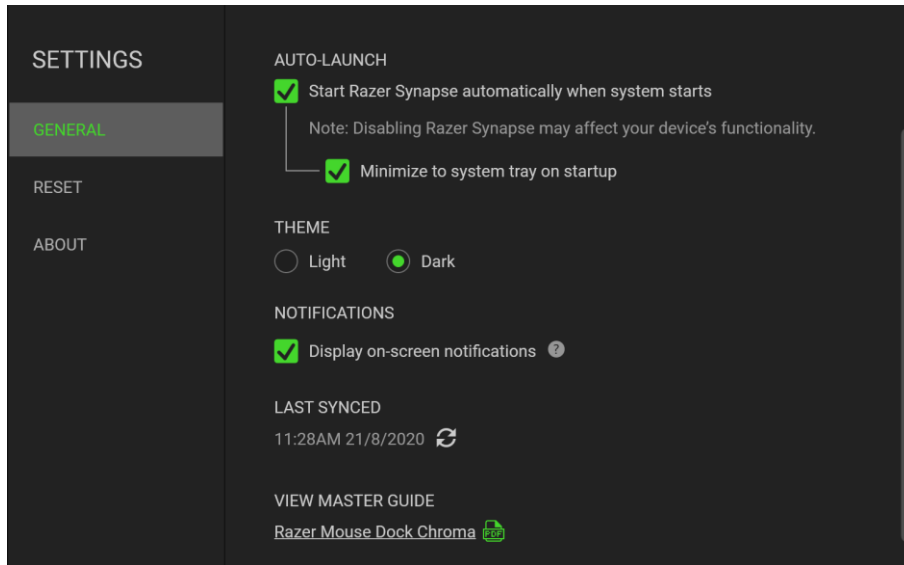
SETTINGS

GENERAL

RESET

ABOUT

AUTO-LAUNCH

Start Razer Synapse automatically when system starts

Note: Disabling Razer Synapse may affect your device's functionality.

Minimize to system tray on startup

THEME

Light Dark

NOTIFICATIONS

Display on-screen notifications ?

LAST SYNCED

11:28AM 21/8/2020

VIEW MASTER GUIDE

Razer Mouse Dock Chroma PDF